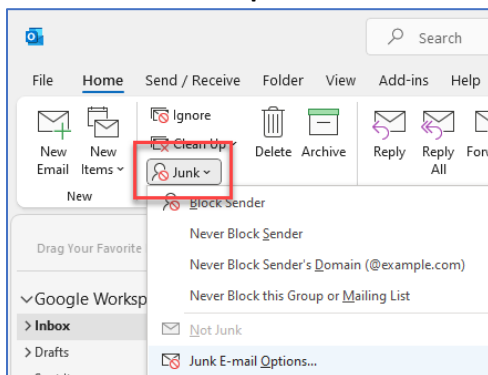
Search

File Home Send / Receive Folder View Add-ins Help

Ignore
Clean Up
Junk

New Email
New Items
New

Delete Archive

Reply
Reply All
Fo

Drag Your Favorite

Google Worksp
Inbox
Drafts

Block Sender
Never Block Sender
Never Block Sender's Domain (@example.com)
Never Block this Group or Mailing List
Not Junk
Junk E-mail Options...